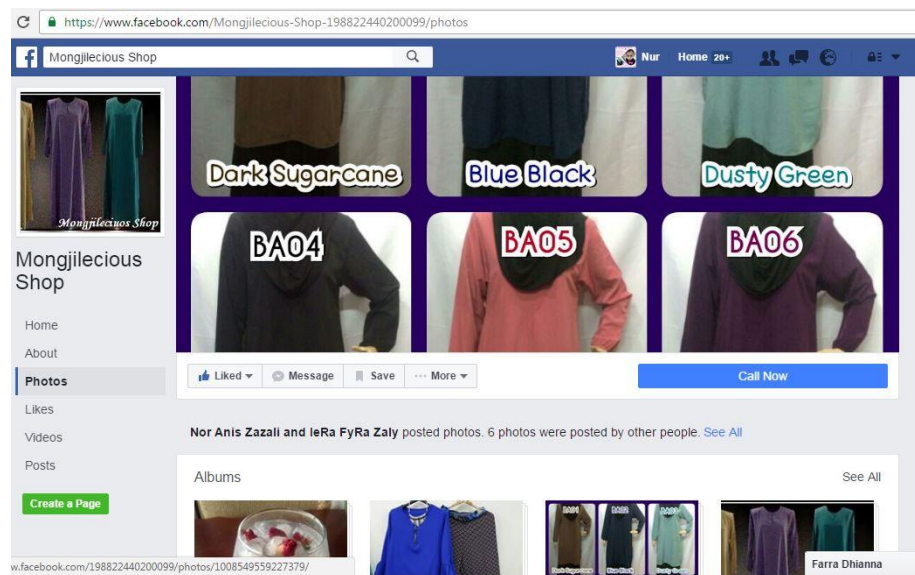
https://www.facebook.com/Mongjilecious-Shop-198822440200099/photos

Mongjilecious Shop

Nur Home 20+

Mongjilecious Shop

Dark Sugarcane
Blue Black
Dusty Green
BA04
BA05
BA06

Mongjilecious Shop

Home
About
Photos
Likes
Videos
Posts

Create a Page

Liked
Message
Save
More
Call Now

Nor Anis Zazali and IeRa FyRa Zaly posted photos. 6 photos were posted by other people. See All

Albums
See All

w.facebook.com/198822440200099/photos/1008549559227379/

Farra Dhianna